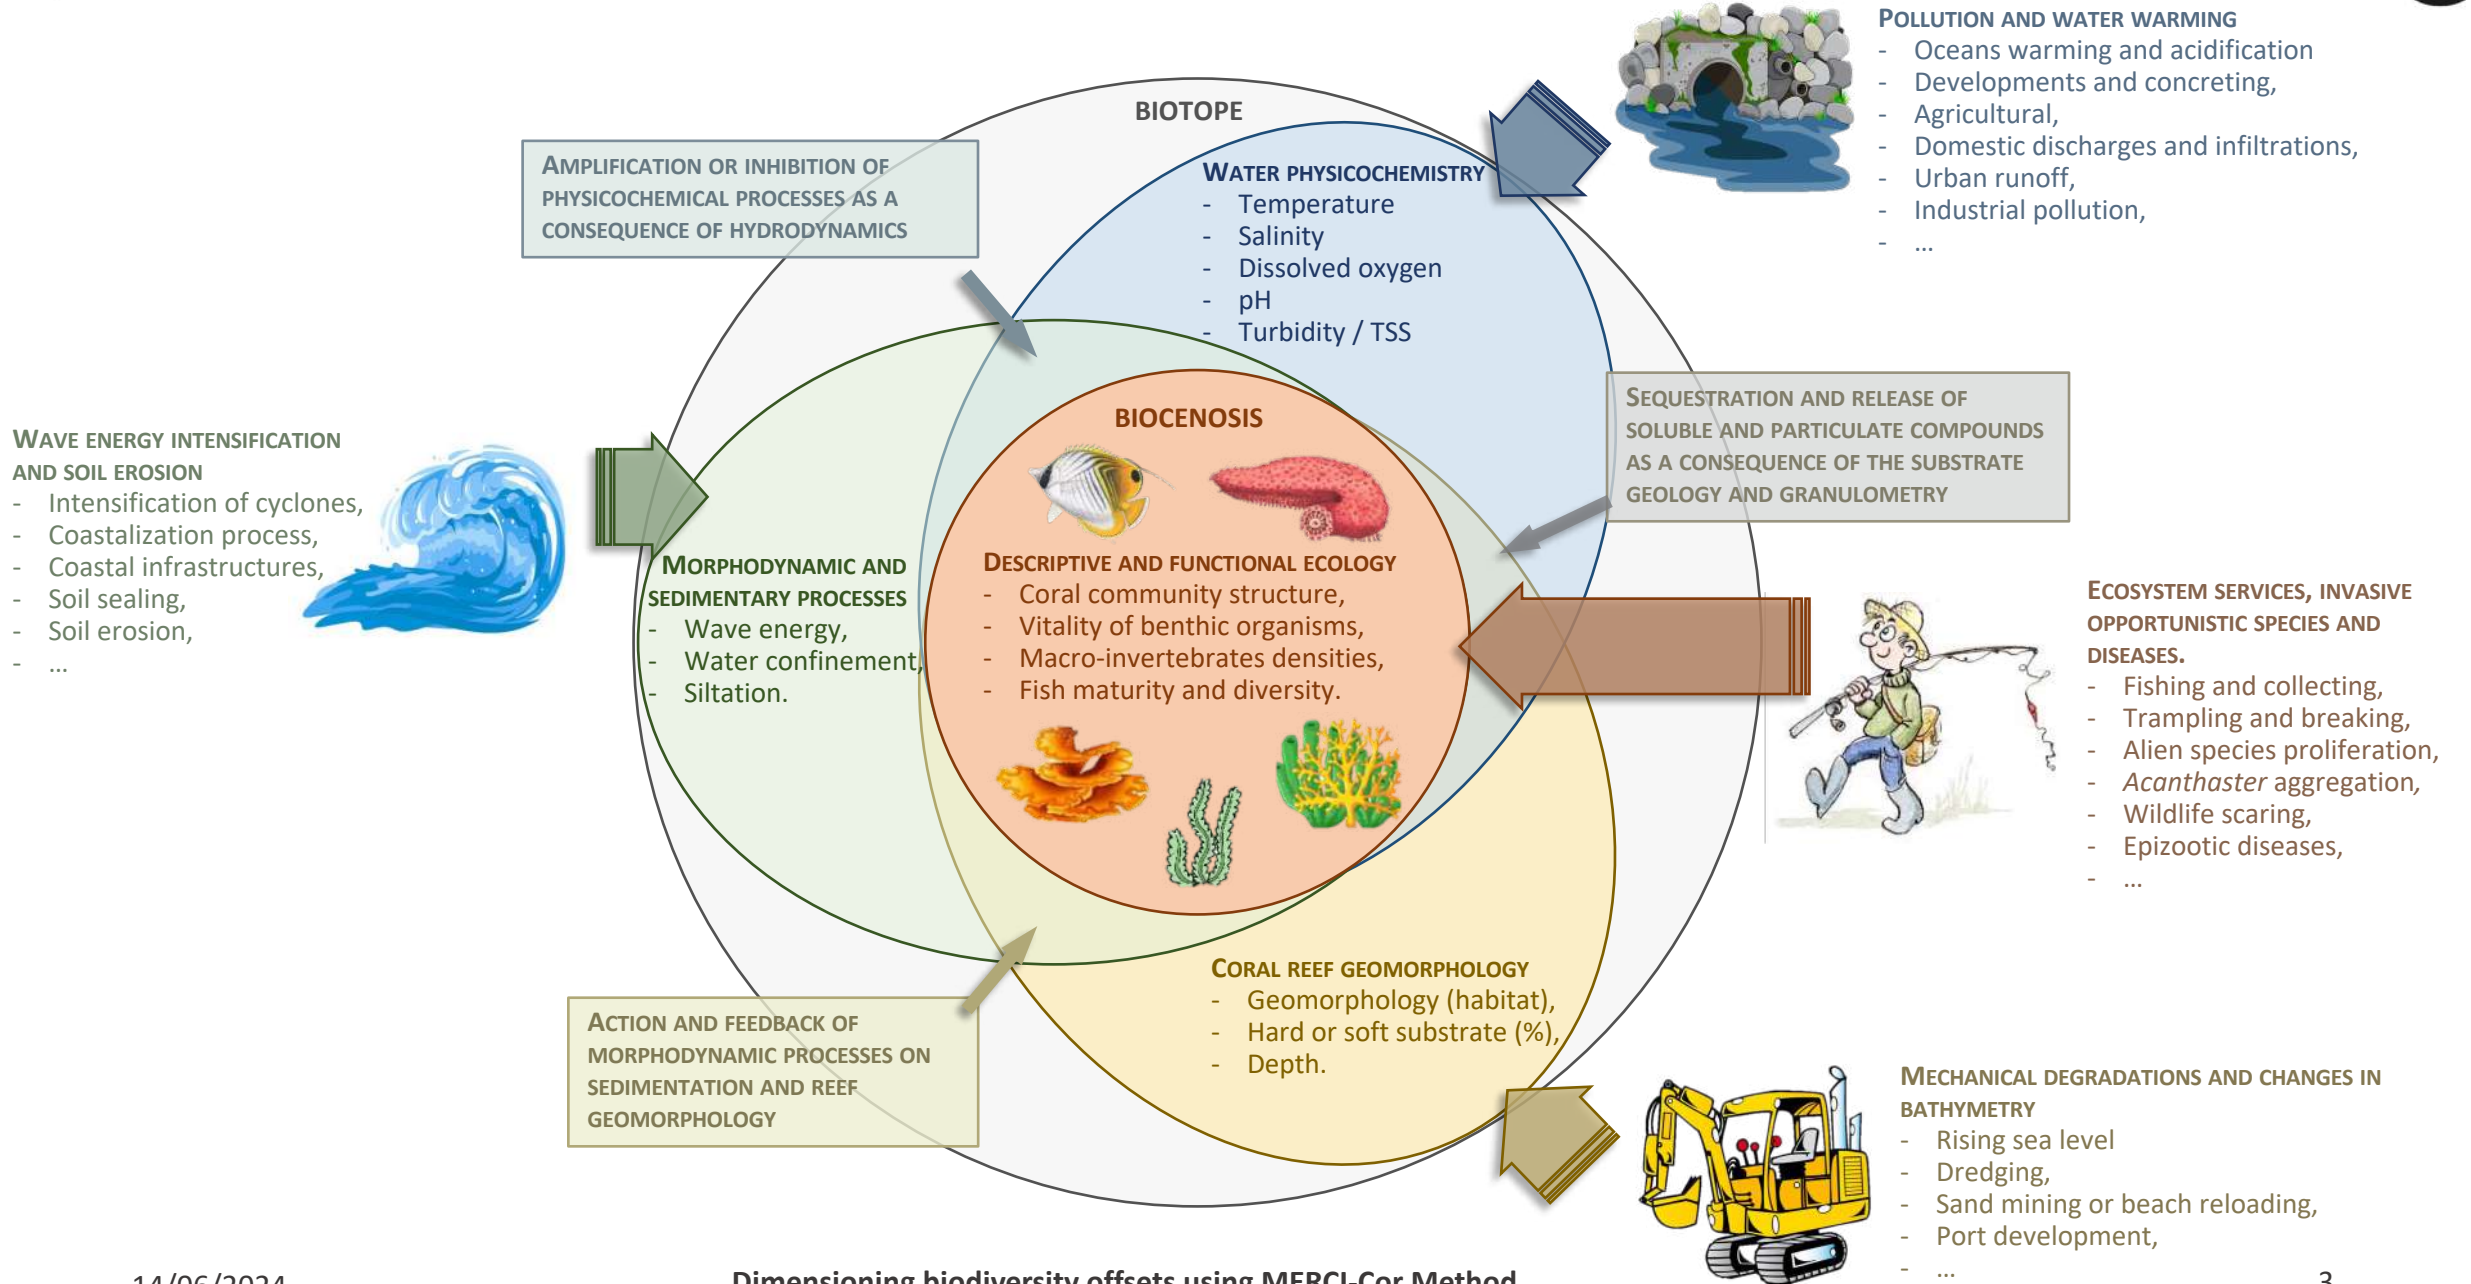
POLLUTION AND WATER WARMING
- Oceans warming and acidification
- Developments and concreting,
- Agricultural,
- Domestic discharges and infiltrations,
- Urban runoff,
- Industrial pollution,
- …

BIOTOPE

AMPLIFICATION OR INHIBITION OF PHYSICOCHEMICAL PROCESSES AS A CONSEQUENCE OF HYDRODYNAMICS

WATER PHYSICOCHEMISTRY
- Temperature
- Salinity
- Dissolved oxygen
- pH
- Turbidity / TSS

WAVE ENERGY INTENSIFICATION AND SOIL EROSION
- Intensification of cyclones,
- Coastalization process,
- Coastal infrastructures,
- Soil sealing,
- Soil erosion,
- …

BIOCENOSIS

SEQUESTRATION AND RELEASE OF SOLUBLE AND PARTICULATE COMPOUNDS AS A CONSEQUENCE OF THE SUBSTRATE GEOLOGY AND GRANULOMETRY

MORPHODYNAMIC AND SEDIMENTARY PROCESSES
- Wave energy,
- Water confinement,
- Siltation.

DESCRIPTIVE AND FUNCTIONAL ECOLOGY
- Coral community structure,
- Vitality of benthic organisms,
- Macro-invertebrates densities,
- Fish maturity and diversity.

ECOSYSTEM SERVICES, INVASIVE OPPORTUNISTIC SPECIES AND DISEASES.
- Fishing and collecting,
- Trampling and breaking,
- Alien species proliferation,
- *Acanthaster* aggregation,
- Wildlife scaring,
- Epizootic diseases,
- …

CORAL REEF GEOMORPHOLOGY
- Geomorphology (habitat),
- Hard or soft substrate (%),
- Depth.

ACTION AND FEEDBACK OF MORPHODYNAMIC PROCESSES ON SEDIMENTATION AND REEF GEOMORPHOLOGY

MECHANICAL DEGRADATIONS AND CHANGES IN BATHYMETRY
- Rising sea level
- Dredging,
- Sand mining or beach reloading,
- Port development,
- …

14/06/2024 Dimensioning biodiversity offsets using MERCI-Cor Method 3